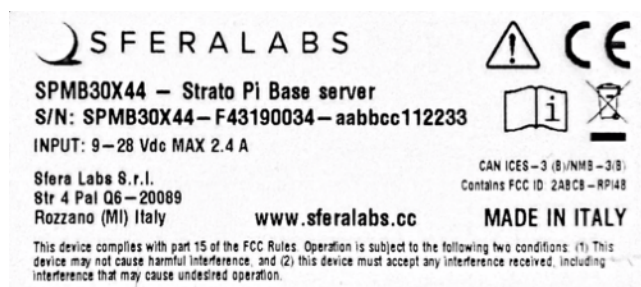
SFERALABS

CE

SPMB30X44 – Strato Pi Base server
S/N: SPMB30X44–F43190034–aabbcc112233

INPUT: 9–28 Vdc MAX 2.4 A

i

CAN ICES–3 (B)/NMB–3(B)
Contains FCC ID: 2ABCB–RPI48

Sfera Labs S.r.l.
Str 4 Pal Q6–20089
Rozzano (MI) Italy

www.sferalabs.cc

MADE IN ITALY

This device complies with part 15 of the FCC Rules. Operation is subject to the following two conditions: (1) This device may not cause harmful interference, and (2) this device must accept any interference received, including interference that may cause undesired operation.